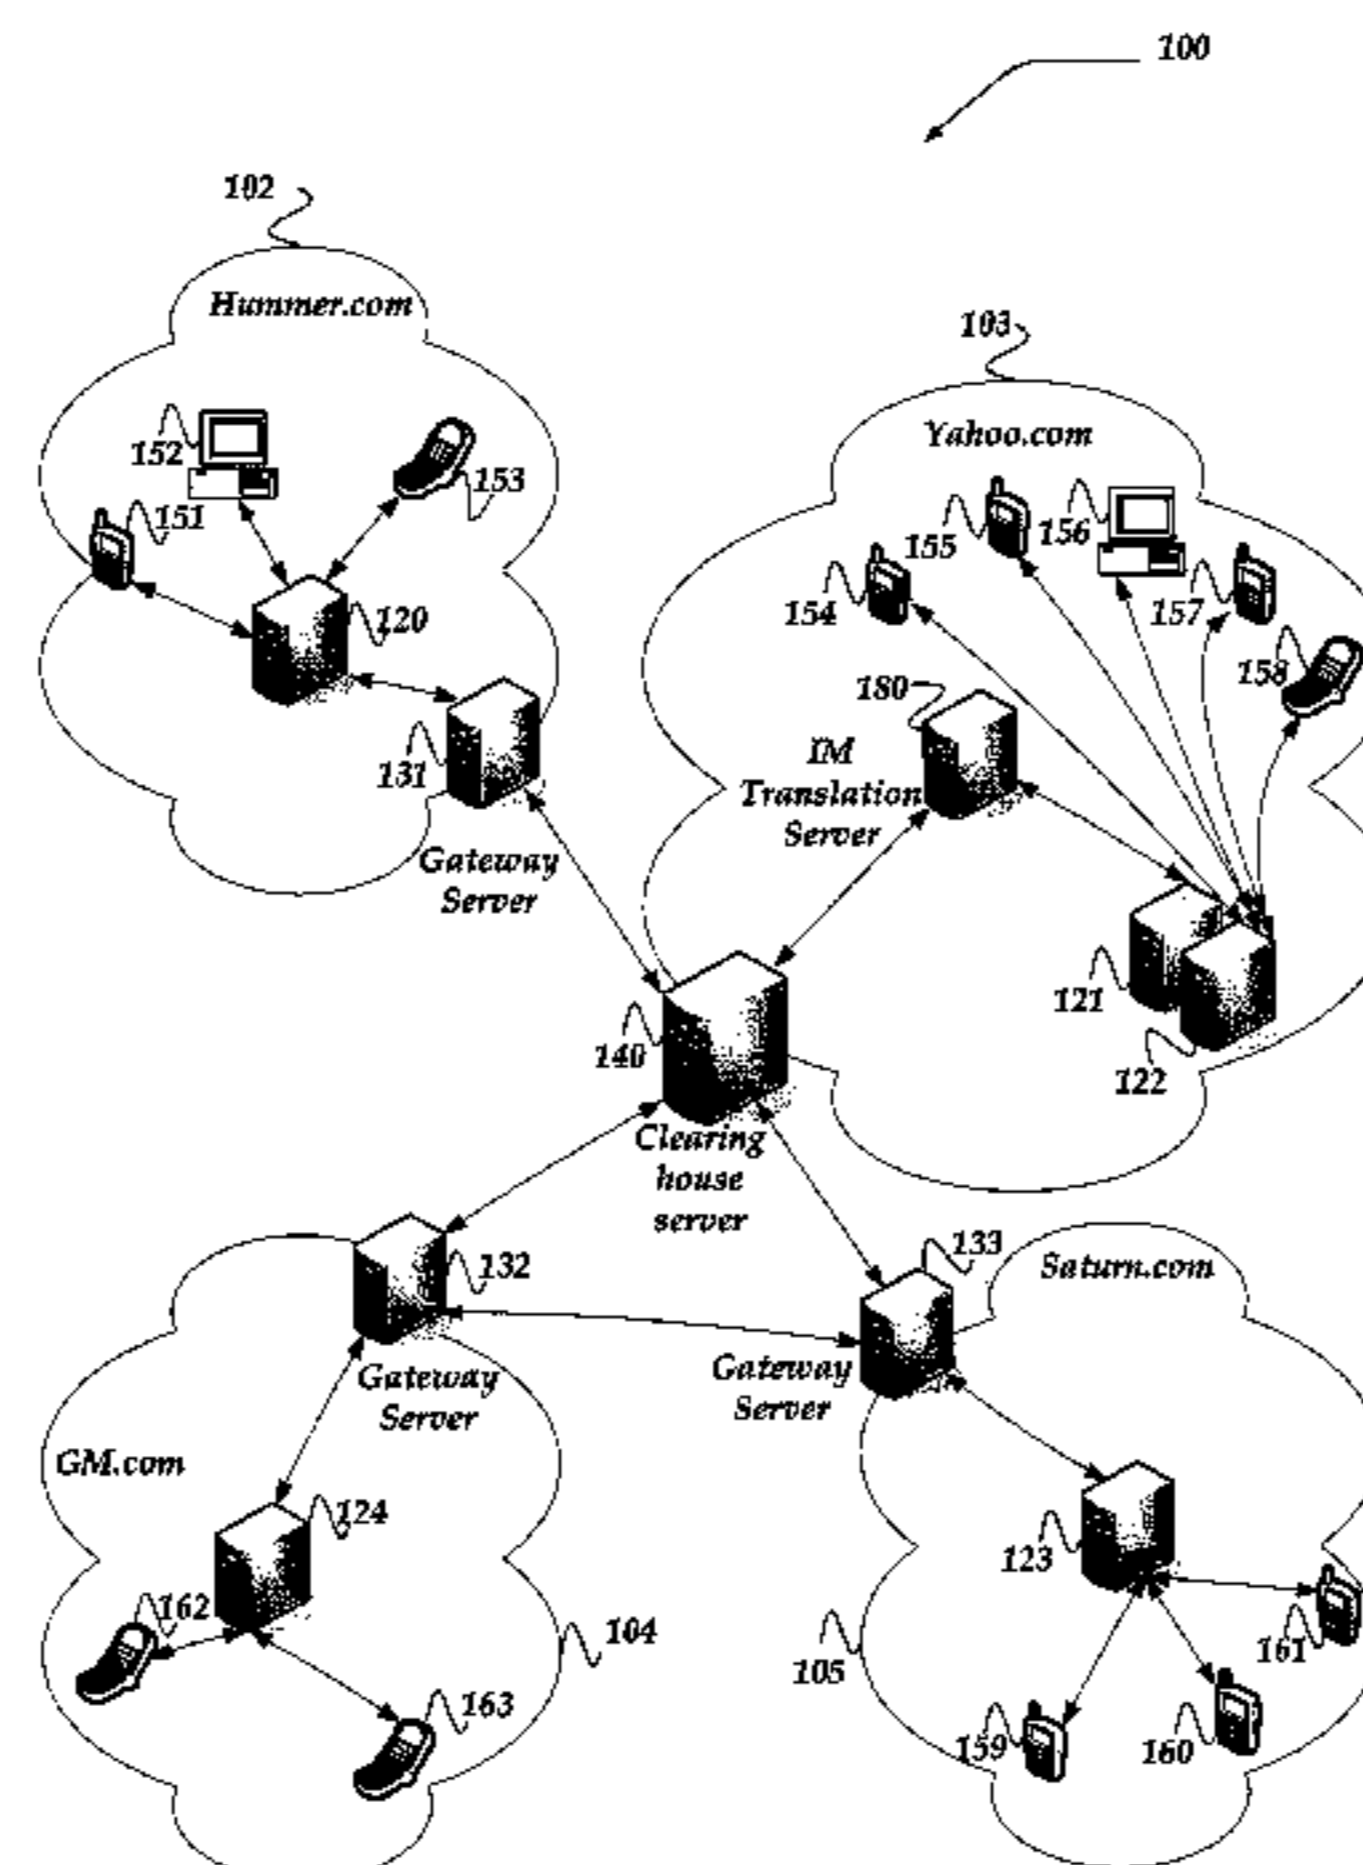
100

102

Hummer.com

152

153

151

120

131

Gateway Server

103

Yahoo.com

155

156

154

157

158

180

IM Translation Server

121

122

140

Clearing house server

132

Gateway Server

133

Saturn.com

Gateway Server

GM.com

124

162

104

163

123

161

105

159

160